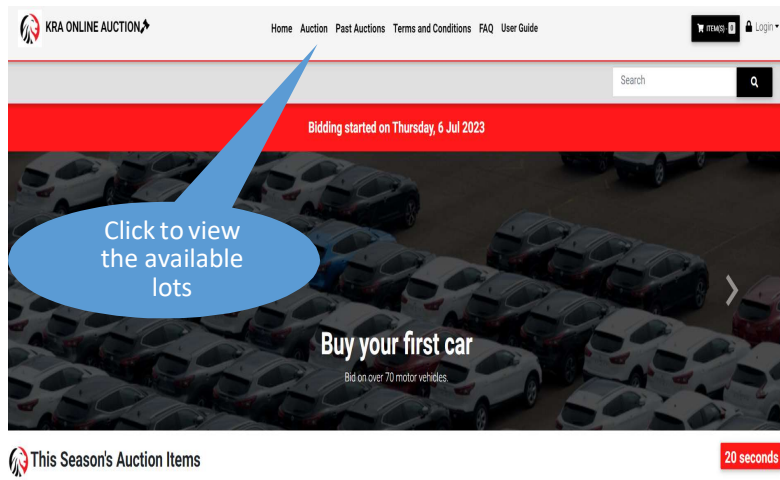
KRA ONLINE AUCTION

Home Auction Past Auctions Terms and Conditions FAQ User Guide

ITEM(S) - 0

Login

Search

Bidding started on Thursday, 6 Jul 2023

Click to view the available lots

Buy your first car

Bid on over 70 motor vehicles

This Season's Auction Items

20 seconds